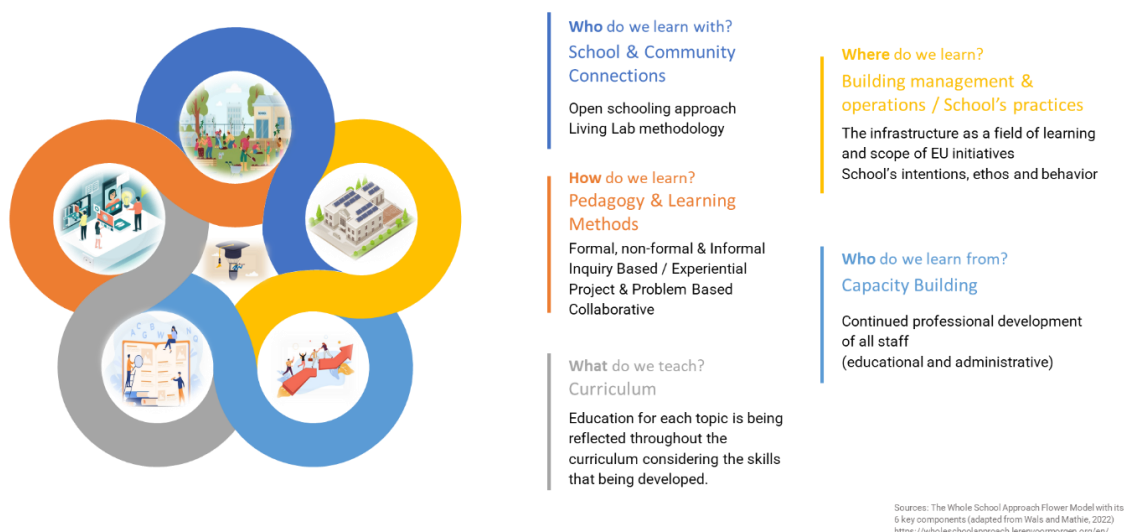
**Who** do we learn with?
School & Community Connections

Open schooling approach
Living Lab methodology

**How** do we learn?
Pedagogy & Learning Methods

Formal, non-formal & Informal
Inquiry Based / Experiential
Project & Problem Based
Collaborative

**What** do we teach?
Curriculum

Education for each topic is being reflected throughout the curriculum considering the skills that being developed.

**Where** do we learn?
Building management & operations / School's practices

The infrastructure as a field of learning and scope of EU initiatives
School's intentions, ethos and behavior

**Who** do we learn from?
Capacity Building

Continued professional development of all staff
(educational and administrative)

Sources: The Whole School Approach Flower Model with its 6 key components (adapted from Wals and Mathie, 2022)
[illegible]